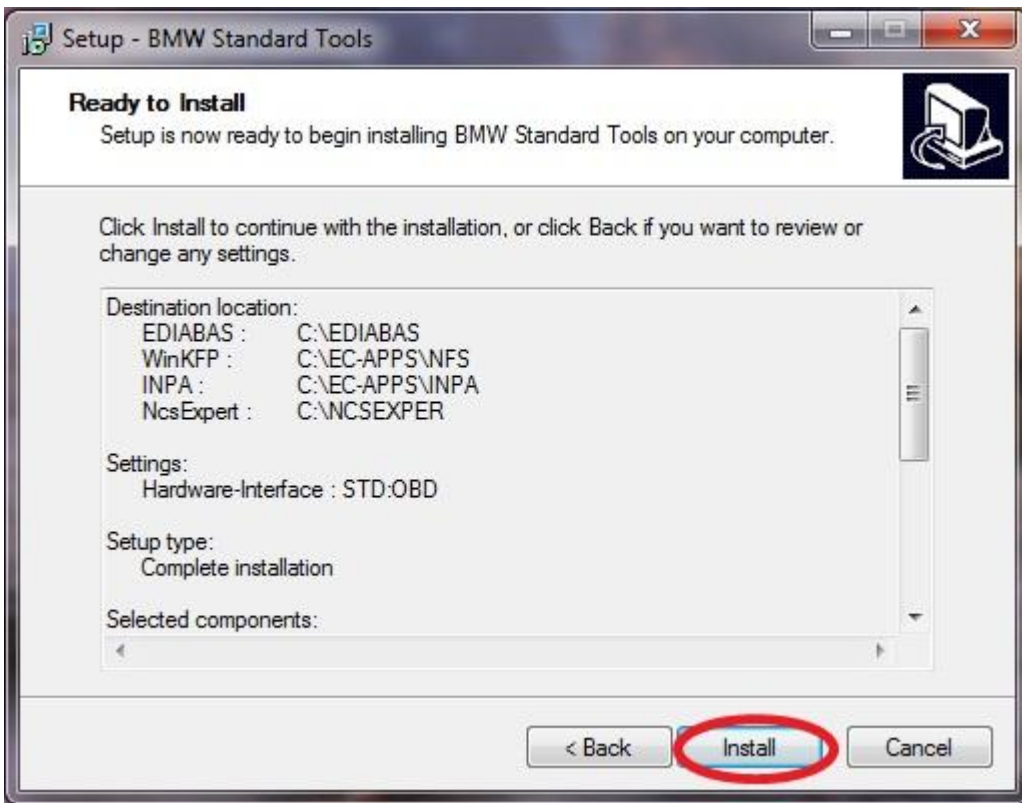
Setup - BMW Standard Tools

Ready to Install
Setup is now ready to begin installing BMW Standard Tools on your computer.

Click Install to continue with the installation, or click Back if you want to review or change any settings.

Destination location:
EDIABAS : C:\EDIABAS
WinKFP : C:\EC-APPS\NFS
INPA : C:\EC-APPS\INPA
NcsExpert : C:\NCSEXPER

Settings:
Hardware-Interface : STD:OBD

Setup type:
Complete installation

Selected components:

< Back | Install | Cancel